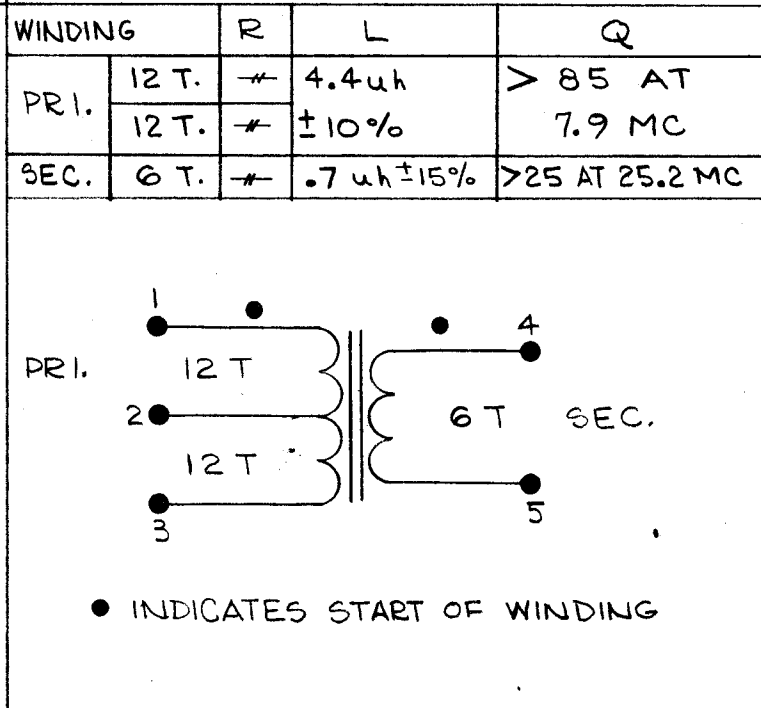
| WINDING | | R | L | Q |
|---|---|---|---|---|
| PRI. | 12 T. | $\nleftrightarrow$ | 4.4uh | > 85 AT |
| | 12 T. | $\nleftrightarrow$ | ±10% | 7.9 MC |
| SEC. | 6 T. | $\nleftrightarrow$ | .7 uh±15% | >25 AT 25.2 MC |

1

PRI. 12 T

2

12 T

3

4

6 T SEC.

5

● INDICATES START OF WINDING